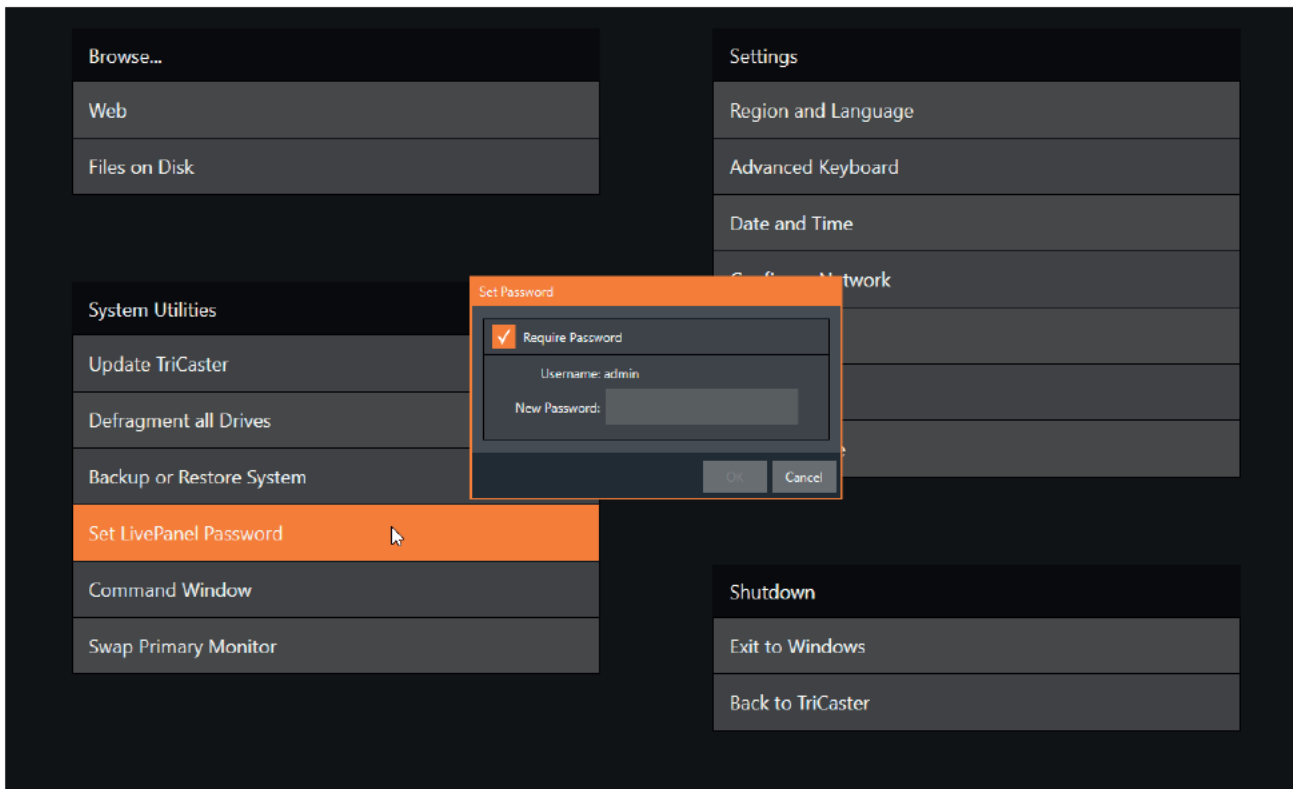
Browse...

Web

Files on Disk

System Utilities

Update TriCaster

Defragment all Drives

Backup or Restore System

Set LivePanel Password

Command Window

Swap Primary Monitor

Settings

Region and Language

Advanced Keyboard

Date and Time

C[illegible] Network

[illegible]e

Set Password

Require Password

Username: admin

New Password:

OK

Cancel

Shutdown

Exit to Windows

Back to TriCaster